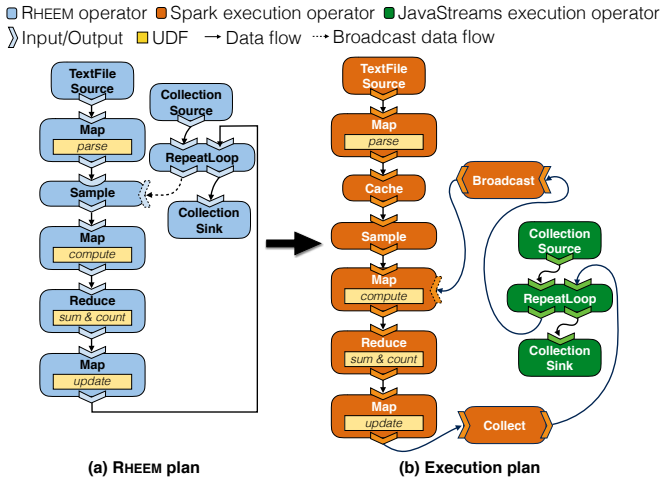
RHEEM operator Spark execution operator JavaStreams execution operator
Input/Output UDF Data flow Broadcast data flow

TextFile Source
Map
parse
Sample
Map
compute
Reduce
sum & count
Map
update

Collection Source
RepeatLoop
Collection Sink

TextFile Source
Map
parse
Cache
Sample
Map
compute
Reduce
sum & count
Map
update

Broadcast
Collection Source
RepeatLoop
Collection Sink
Collect

(a) RHEEM plan

(b) Execution plan